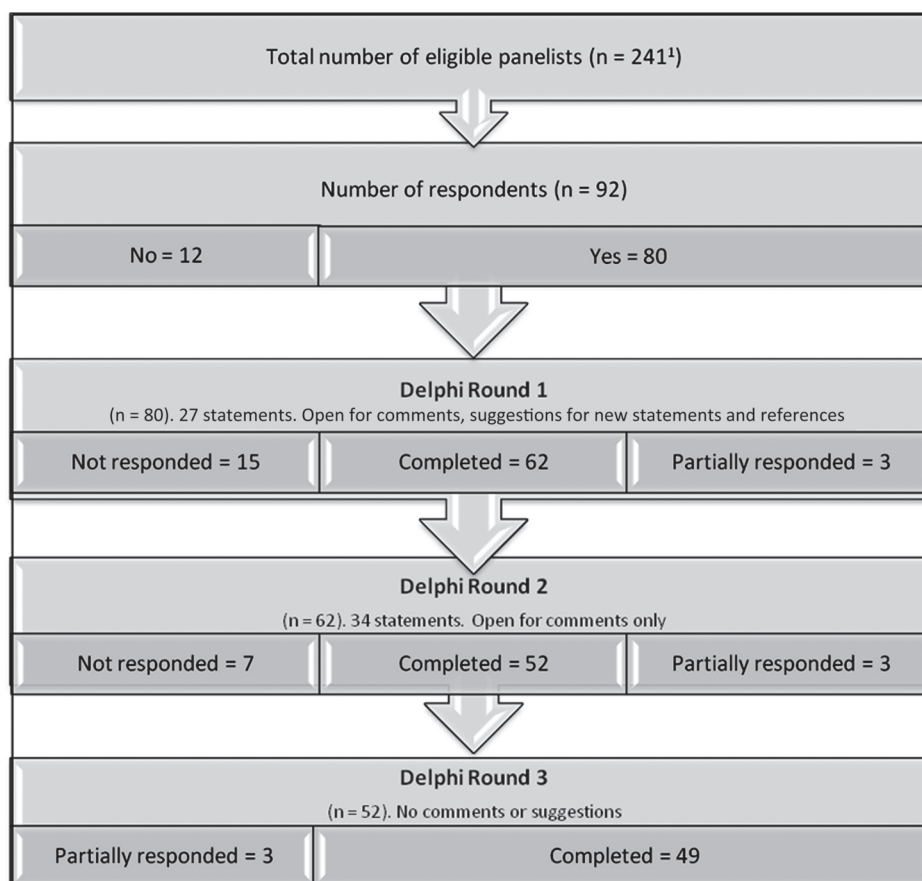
Total number of eligible panelists (n = $241^1$)

Number of respondents (n = 92)

No = 12

Yes = 80

Delphi Round 1

(n = 80). 27 statements. Open for comments, suggestions for new statements and references

Not responded = 15

Completed = 62

Partially responded = 3

Delphi Round 2

(n = 62). 34 statements. Open for comments only

Not responded = 7

Completed = 52

Partially responded = 3

Delphi Round 3

(n = 52). No comments or suggestions

Partially responded = 3

Completed = 49